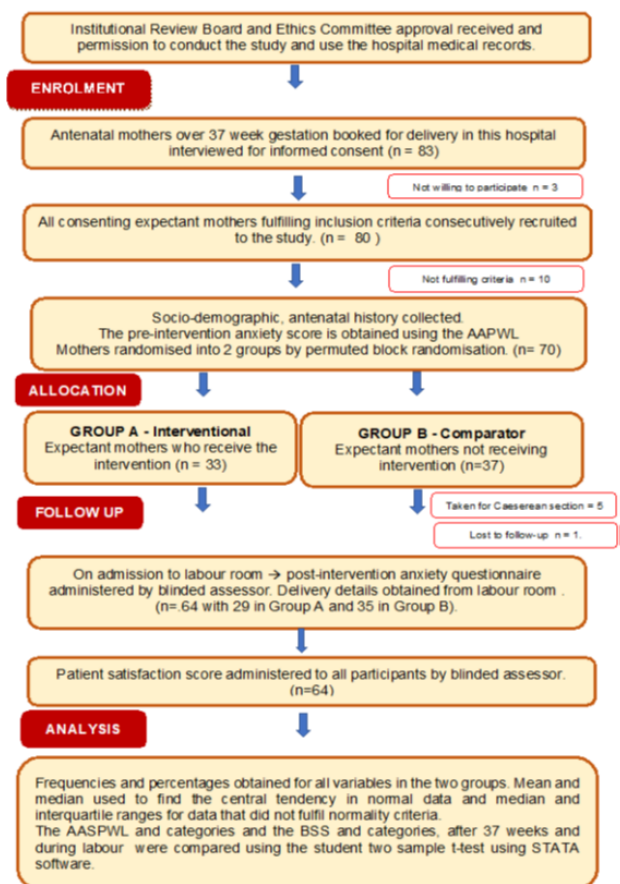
Institutional Review Board and Ethics Committee approval received and permission to conduct the study and use the hospital medical records.

ENROLMENT

Antenatal mothers over 37 week gestation booked for delivery in this hospital interviewed for informed consent (n = 83)

Not willing to participate n = 3

All consenting expectant mothers fulfilling inclusion criteria consecutively recruited to the study. (n = 80 )

Not fulfilling criteria n = 10

Socio-demographic, antenatal history collected.
The pre-intervention anxiety score is obtained using the AAPWL
Mothers randomised into 2 groups by permuted block randomisation. (n= 70)

ALLOCATION

GROUP A - Interventional
Expectant mothers who receive the intervention (n = 33)

GROUP B - Comparator
Expectant mothers not receiving intervention (n=37)

FOLLOW UP

Taken for Caeserean section = 5

Lost to follow-up n = 1.

On admission to labour room → post-intervention anxiety questionnaire administered by blinded assessor. Delivery details obtained from labour room . (n=.64 with 29 in Group A and 35 in Group B).

Patient satisfaction score administered to all participants by blinded assessor. (n=64)

ANALYSIS

Frequencies and percentages obtained for all variables in the two groups. Mean and median used to find the central tendency in normal data and median and interquartile ranges for data that did not fulfil normality criteria.
The AASPWL and categories and the BSS and categories, after 37 weeks and during labour were compared using the student two sample t-test using STATA software.